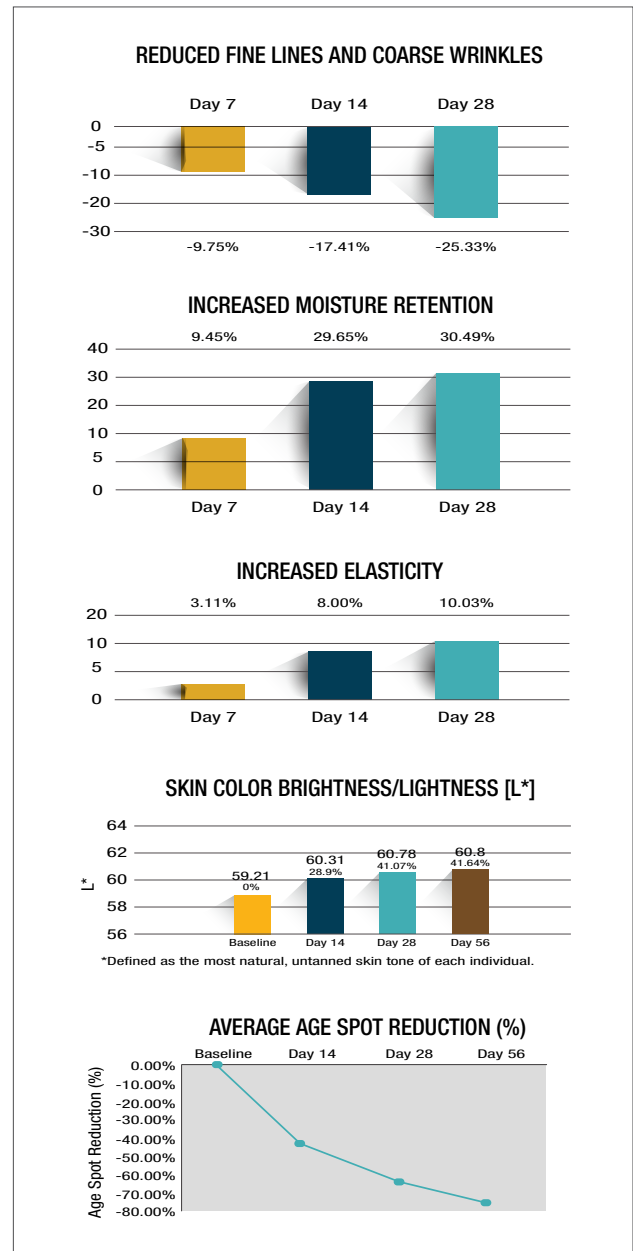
REDUCED FINE LINES AND COARSE WRINKLES

Day 7 Day 14 Day 28

0
-5
-10
-20
-30

-9.75% -17.41% -25.33%

INCREASED MOISTURE RETENTION

9.45% 29.65% 30.49%

40
30
20
10
5
0

Day 7 Day 14 Day 28

INCREASED ELASTICITY

3.11% 8.00% 10.03%

20
10
5
0

Day 7 Day 14 Day 28

SKIN COLOR BRIGHTNESS/LIGHTNESS [L*]

64
62
60
58
56

L*

59.21 0%
60.31 28.9%
60.78 41.07%
60.8 41.64%

Baseline Day 14 Day 28 Day 56

*Defined as the most natural, untanned skin tone of each individual.

AVERAGE AGE SPOT REDUCTION (%)

Baseline Day 14 Day 28 Day 56

Age Spot Reduction (%)

0.00%
-10.00%
-20.00%
-30.00%
-40.00%
-50.00%
-60.00%
-70.00%
-80.00%